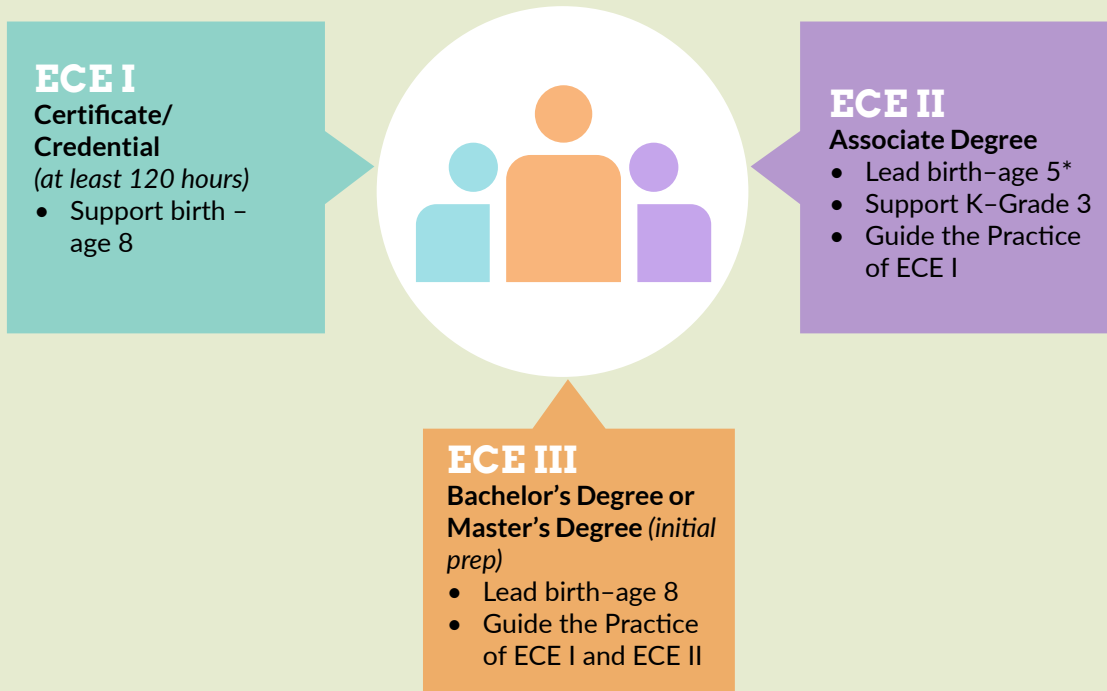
ECE I
Certificate/ Credential
(at least 120 hours)
• Support birth – age 8

ECE II
Associate Degree
• Lead birth–age 5*
• Support K–Grade 3
• Guide the Practice of ECE I

ECE III
Bachelor's Degree or Master's Degree (initial prep)
• Lead birth–age 8
• Guide the Practice of ECE I and ECE II